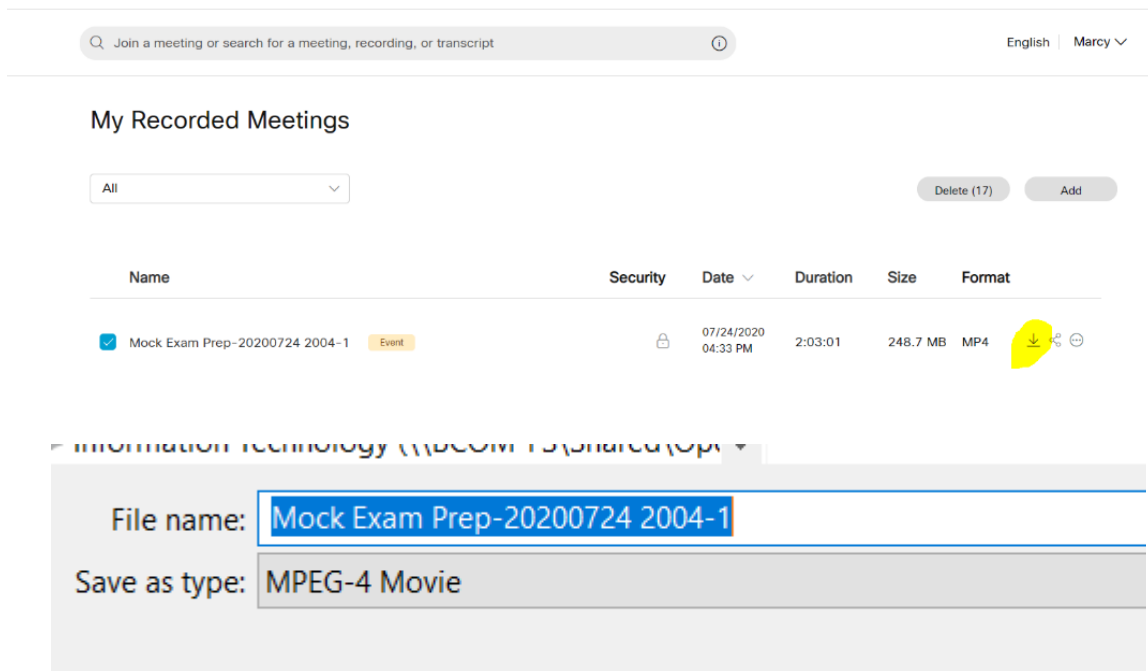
Join a meeting or search for a meeting, recording, or transcript

English Marcy

My Recorded Meetings

All

Delete (17) Add

| Name | Security | Date | Duration | Size | Format |
|---|---|---|---|---|---|
| Mock Exam Prep-20200724 2004-1 Event | | 07/24/2020 04:33 PM | 2:03:01 | 248.7 MB | MP4 |

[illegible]

File name: Mock Exam Prep-20200724 2004-1

Save as type: MPEG-4 Movie